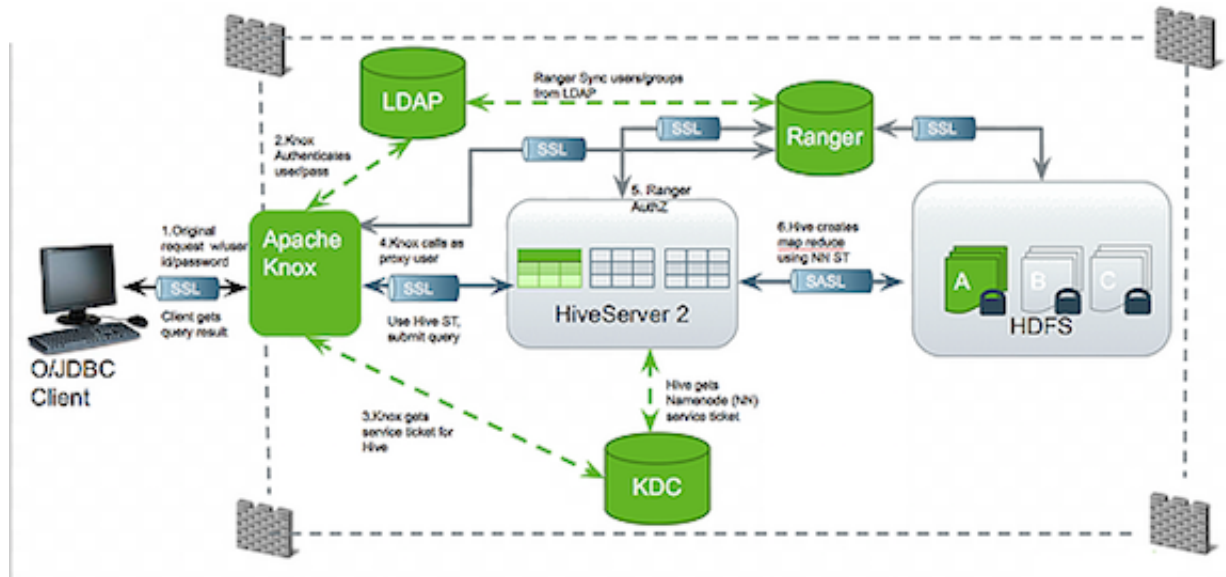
LDAP

Ranger Sync users/groups from LDAP

Ranger

SSL

SSL

SSL

2.Knox Authenticates user/pass

5. Ranger AuthZ

1.Original request w/user id/password

Apache Knox

4.Knox calls as proxy user

6.Hive creates map reduce using NN ST

SSL

SSL

SASL

A

B

C

HiveServer 2

HDFS

Client gets query result

Use Hive ST, submit query

O/JDBC Client

Hive gets Namenode (NN) service ticket

3.Knox gets service ticket for Hive

KDC